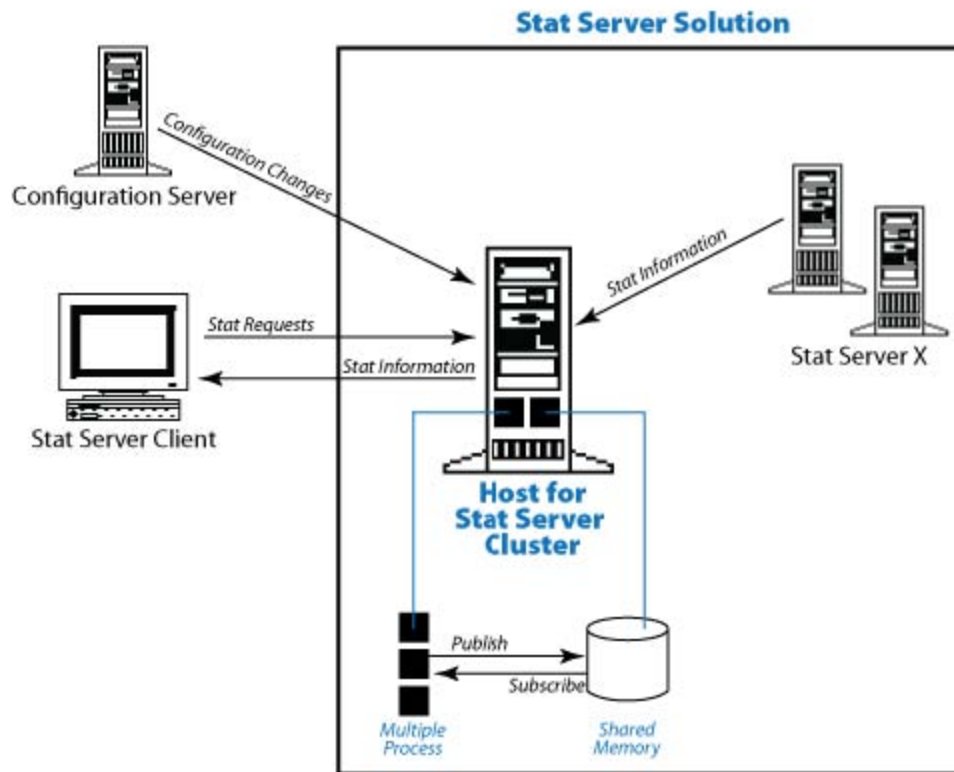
Stat Server Solution

Configuration Server

Configuration Changes

Stat Information

Stat Server X

Stat Requests

Stat Information

Stat Server Client

Host for Stat Server Cluster

Publish

Subscribe

Multiple Process

Shared Memory